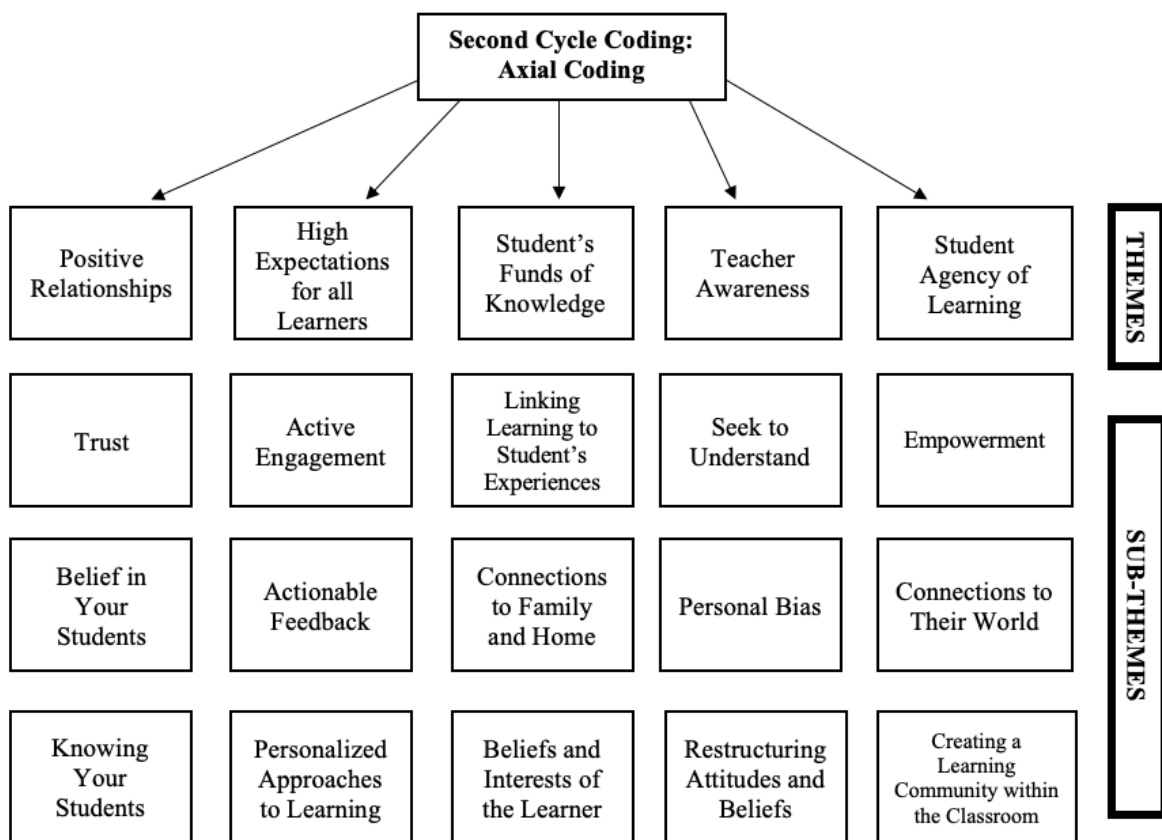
Second Cycle Coding: Axial Coding

Positive Relationships

High Expectations for all Learners

Student's Funds of Knowledge

Teacher Awareness

Student Agency of Learning

THEMES

Trust

Active Engagement

Linking Learning to Student's Experiences

Seek to Understand

Empowerment

Belief in Your Students

Actionable Feedback

Connections to Family and Home

Personal Bias

Connections to Their World

Knowing Your Students

Personalized Approaches to Learning

Beliefs and Interests of the Learner

Restructuring Attitudes and Beliefs

Creating a Learning Community within the Classroom

SUB-THEMES